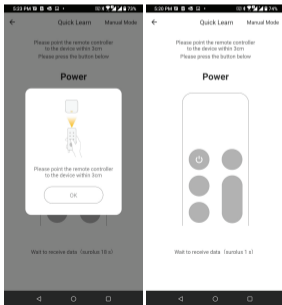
5:33 PM ⊞ ⊞ ⊠ ⊠ · 75%

←

Quick Learn

Manual Mode

Please point the remote controller to the device within 3cm

Please press the button below

Power

Please point the remote controller to the device within 3cm

OK

Wait to receive data（sundus 18 s）

5:30 PM ⊞ ⊞ ⊠ ⊠ · 74%

←

Quick Learn

Manual Mode

Please point the remote controller to the device within 3cm

Please press the button below

Power

Wait to receive data（sundus 1 s）